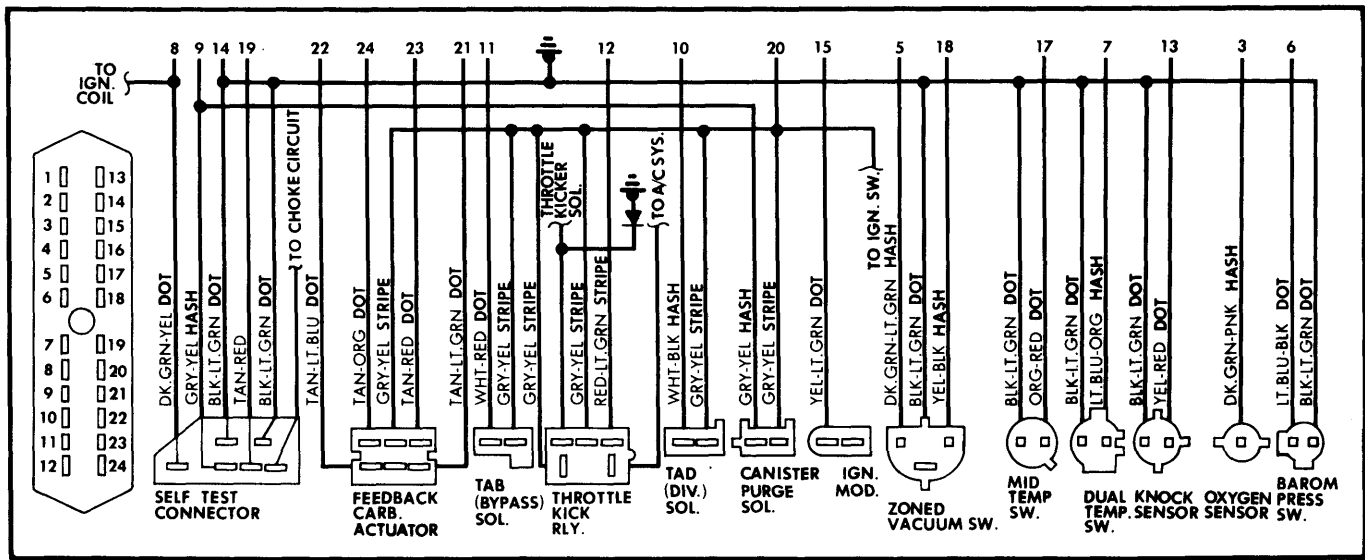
TO IGN. COIL

8 9 14 19 22 24 23 21 11 12 10 20 15 5 18 17 7 13 3 6

1 2 3 4 5 6 7 8 9 10 11 12
13 14 15 16 17 18 19 20 21 22 23 24

TO CHOKE CIRCUIT

THROTTLE KICKER SOL.

TO A/C SYS.

TO IGN. SW.

DK.GRN-YEL DOT
GRY-YEL HASH
BLK-LT.GRN DOT
TAN-RED
BLK-LT.GRN DOT
TAN-LT.BLU DOT
TAN-ORG DOT
GRY-YEL STRIPE
TAN-RED DOT
TAN-LT.GRN DOT
WHT-RED DOT
GRY-YEL STRIPE
GRY-YEL STRIPE
GRY-YEL STRIPE
RED-LT.GRN STRIPE
WHT-BLK HASH
GRY-YEL STRIPE
GRY-YEL HASH
GRY-YEL STRIPE
YEL-LT.GRN DOT
DK.GRN-LT.GRN HASH
BLK-LT.GRN DOT
YEL-BLK HASH
BLK-LT.GRN DOT
ORG-RED DOT
BLK-LT.GRN DOT
LT.BLU-ORG HASH
BLK-LT.GRN DOT
YEL-RED DOT
DK.GRN-PNK HASH
LT.BLU-BLK DOT
BLK-LT.GRN DOT

SELF TEST CONNECTOR
FEEDBACK CARB. ACTUATOR
TAB (BYPASS) SOL.
THROTTLE KICK RLY.
TAD (DIV.) SOL.
CANISTER PURGE SOL.
IGN. MOD.
ZONED VACUUM SW.
MID TEMP SW.
DUAL TEMP. SW.
KNOCK SENSOR
OXYGEN SENSOR
BAROM PRESS SW.